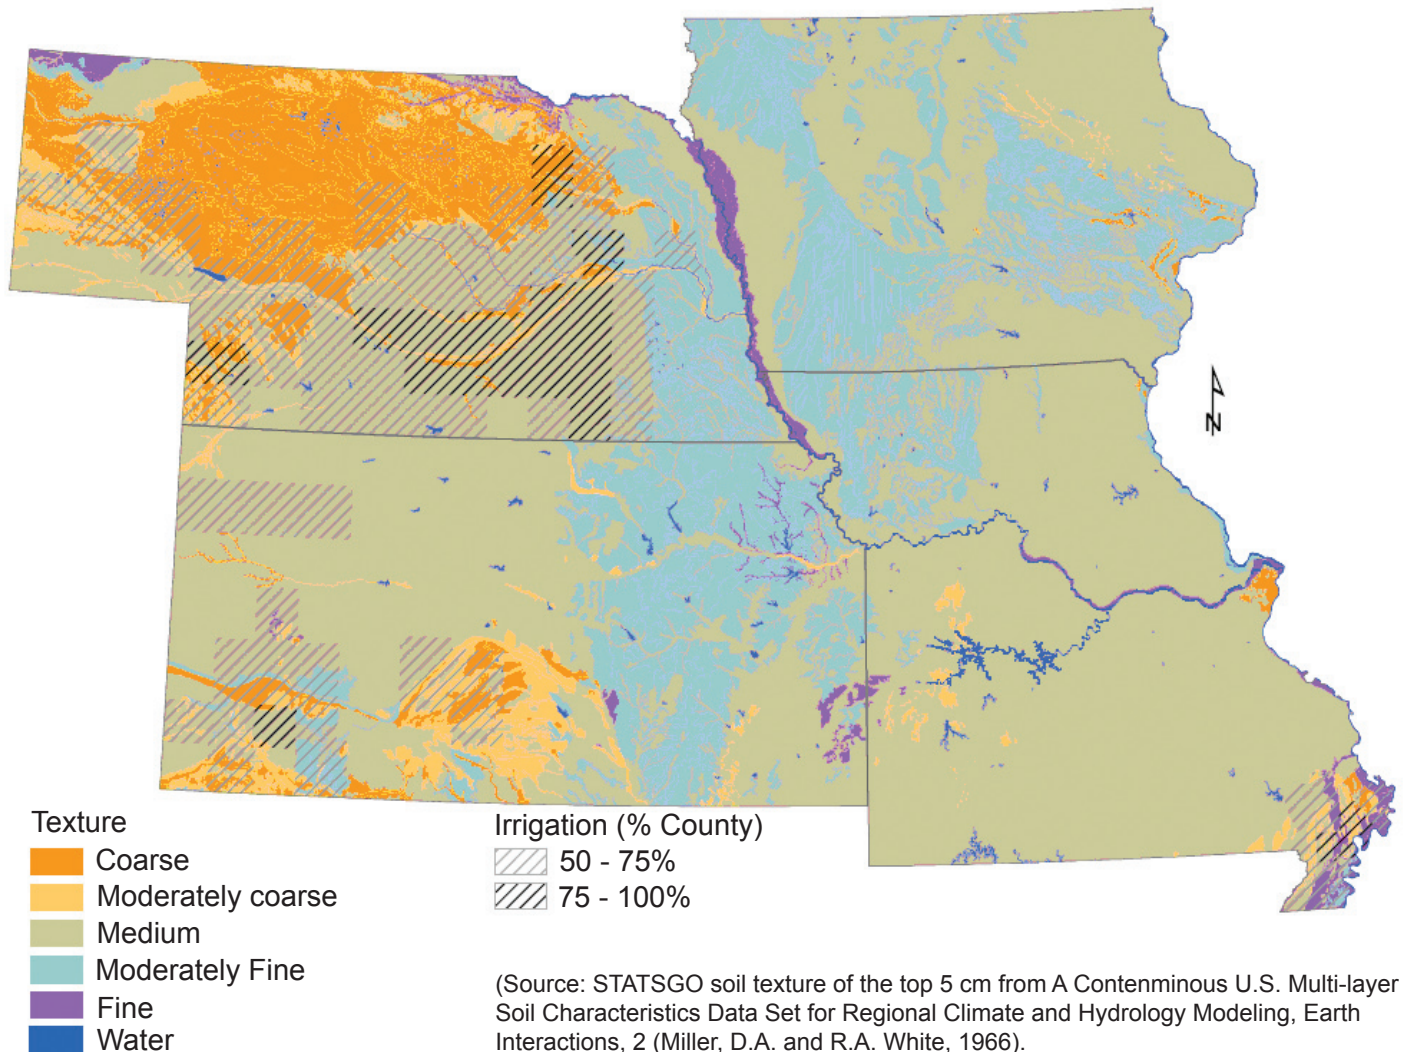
N

Texture
Coarse
Moderately coarse
Medium
Moderately Fine
Fine
Water

Irrigation (% County)
50 - 75%
75 - 100%

(Source: STATSGO soil texture of the top 5 cm from A Contenminous U.S. Multi-layer Soil Characteristics Data Set for Regional Climate and Hydrology Modeling, Earth Interactions, 2 (Miller, D.A. and R.A. White, 1966).